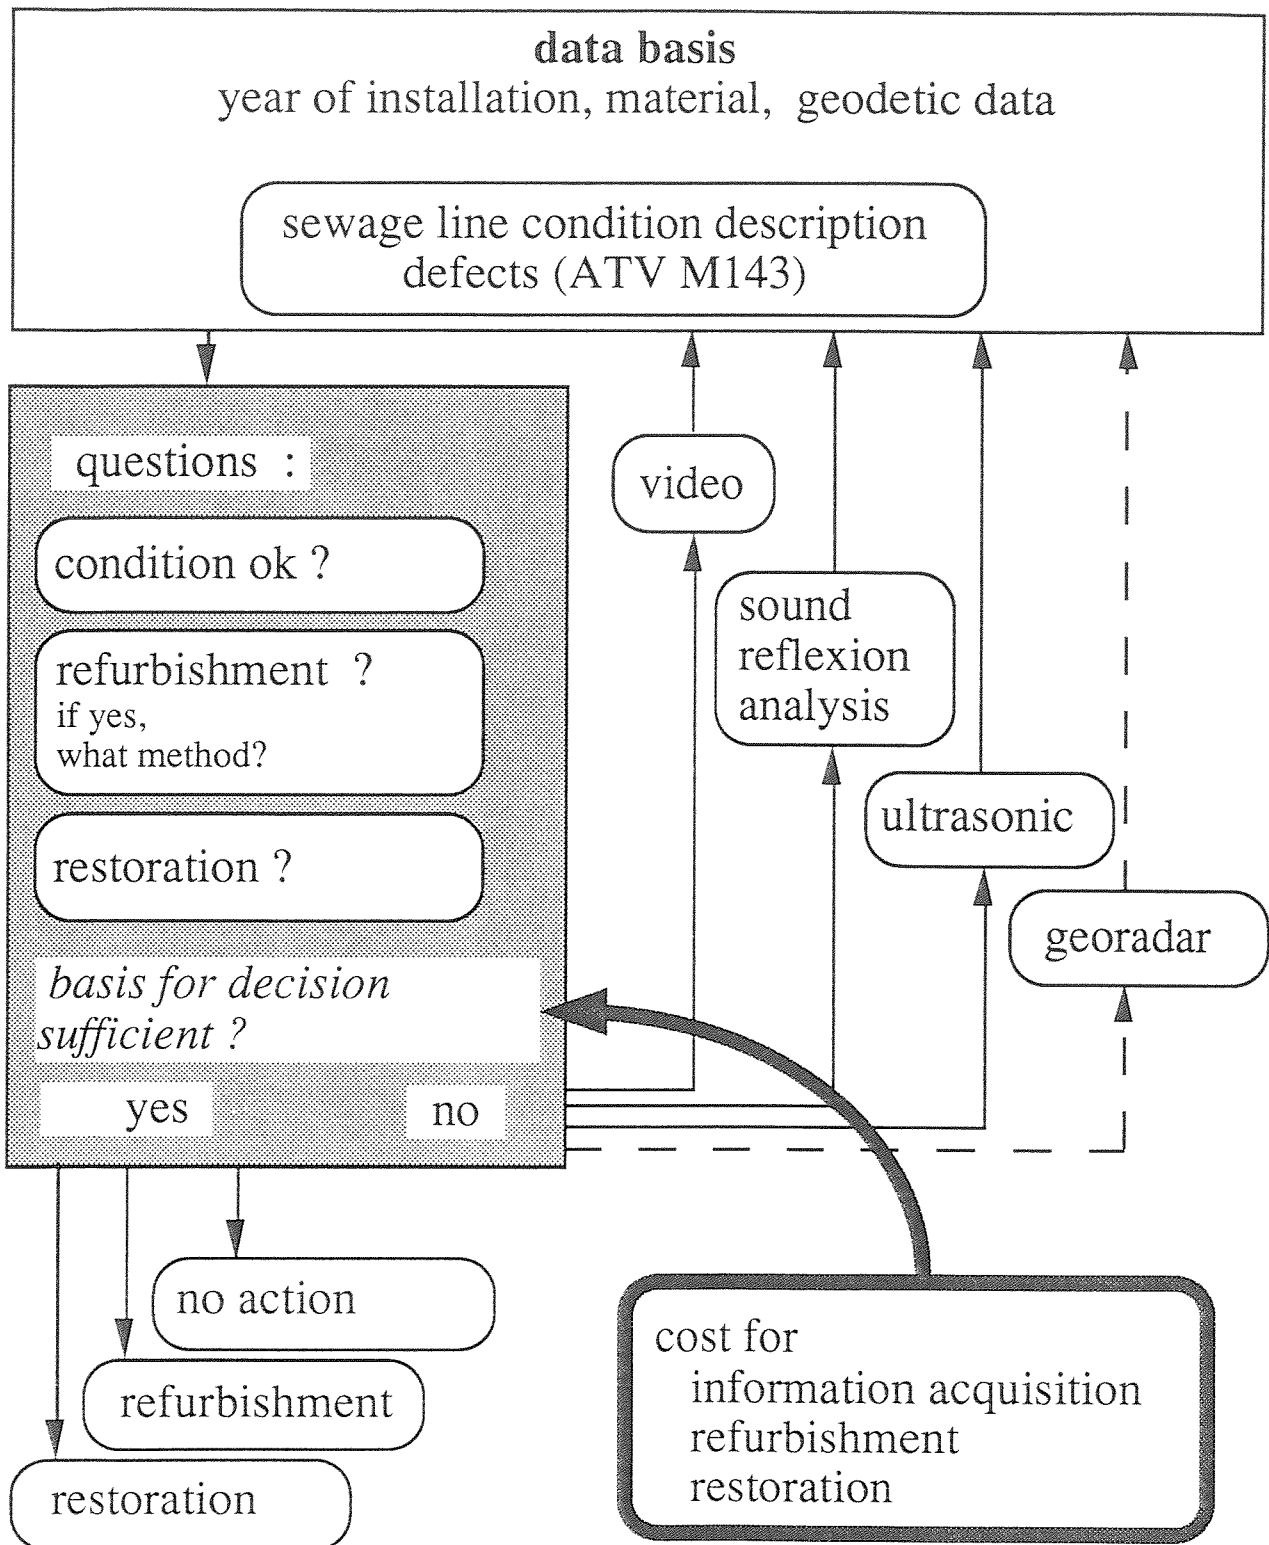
data basis
year of installation, material, geodetic data

sewage line condition description
defects (ATV M143)

questions :

condition ok ?

refurbishment ?
if yes,
what method?

restoration ?

basis for decision sufficient ?

yes

no

video

sound reflexion analysis

ultrasonic

georadar

no action

refurbishment

restoration

cost for
information acquisition
refurbishment
restoration